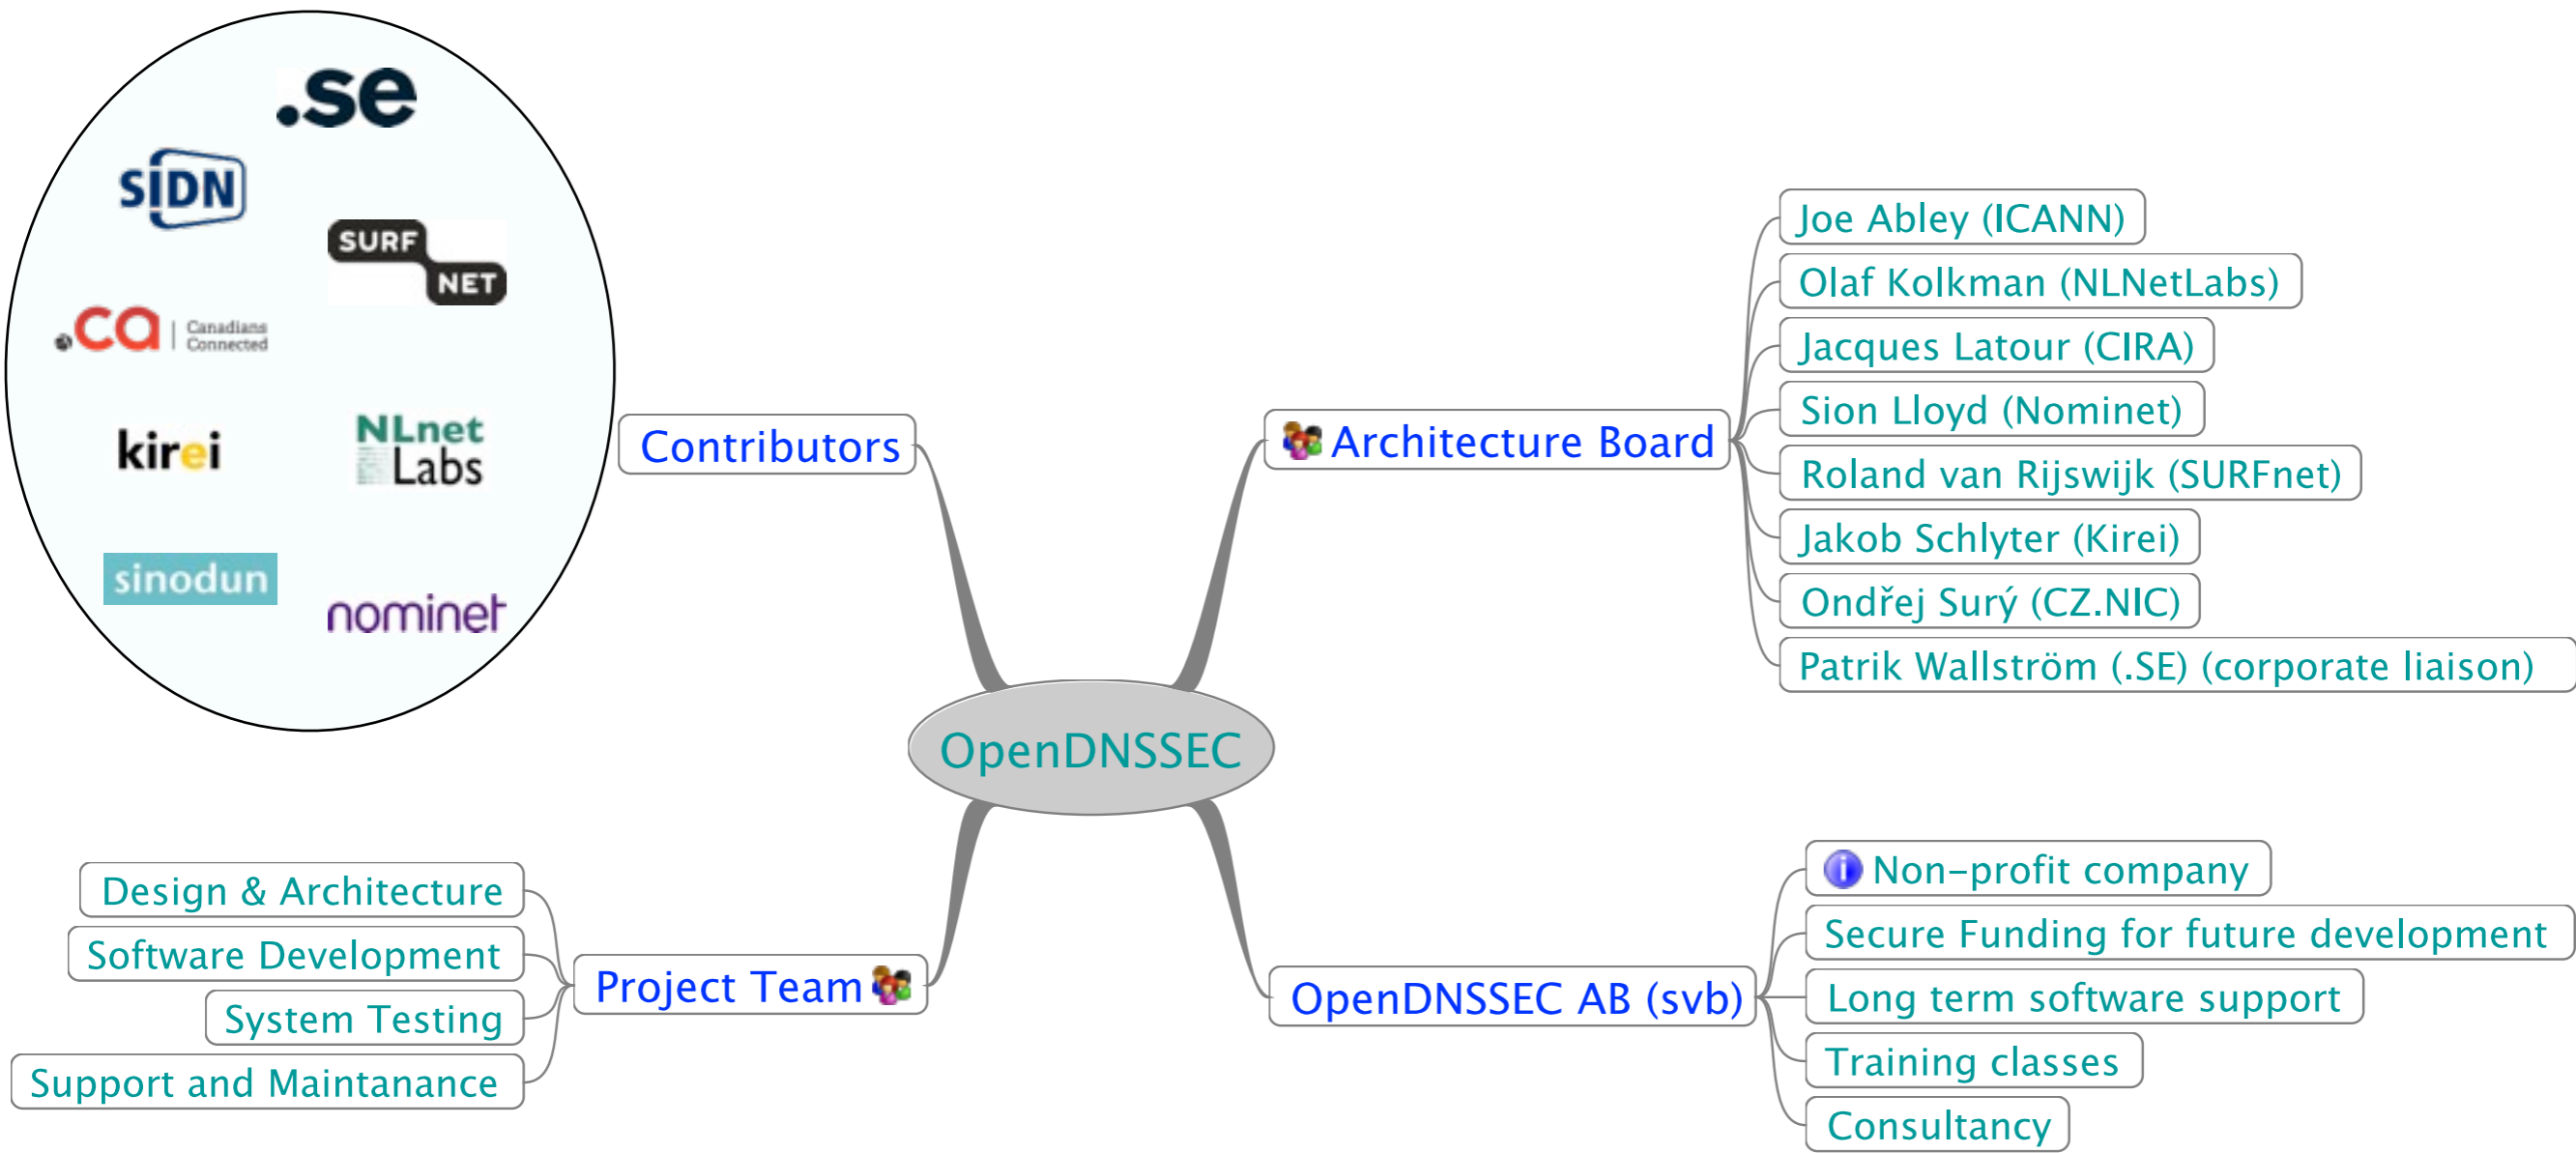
.se

SIDN

SURF NET

.ca | Canadians Connected

kirei

NLnet Labs

sinodun

nominet

Contributors

Architecture Board

Joe Abley (ICANN)

Olaf Kolkman (NLNetLabs)

Jacques Latour (CIRA)

Sion Lloyd (Nominet)

Roland van Rijswijk (SURFnet)

Jakob Schlyter (Kirei)

Ondřej Surý (CZ.NIC)

Patrik Wallström (.SE) (corporate liaison)

OpenDNSSEC

Design & Architecture

Software Development

System Testing

Support and Maintanance

Project Team

OpenDNSSEC AB (svb)

Non-profit company

Secure Funding for future development

Long term software support

Training classes

Consultancy